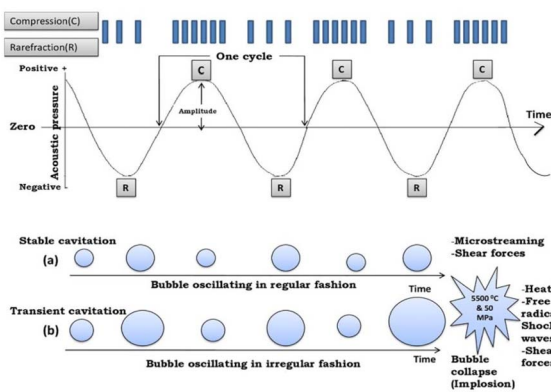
Compression(C)

Rarefraction(R)

One cycle

Positive +

C

C

C

Amplitude

Acoustic pressure

Zero

Time

Negative

R

R

R

Stable cavitation

(a)

Bubble oscillating in regular fashion

Time

-Microstreaming
-Shear forces

Transient cavitation

(b)

5500 ºC & 50 MPa

Bubble oscillating in irregular fashion

Time

Bubble collapse (Implosion)

-Heat
-Free radic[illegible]
Shock waves
-Shea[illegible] force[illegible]